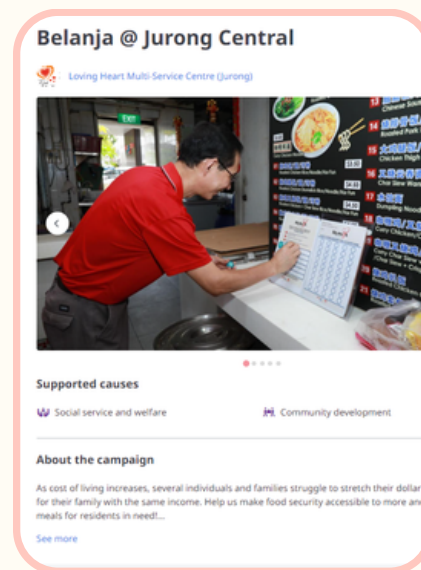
Belanja @ Jurong Central

Loving Heart Multi-Service Centre (Jurong)

EXIT

13 Chinese Sausage

14 Roasted Pork

15 Chicken Thigh

16 Char Siew Wonton

17 Dumpling Noodle

18 Curry Chicken

19 Curry Char Siew

20 Char Siew + Crispy

21 Roasted Chicken

Supported causes

Social service and welfare

Community development

About the campaign

As cost of living increases, several individuals and families struggle to stretch their dollar for their family with the same income. Help us make food security accessible to more an meals for residents in need!...

See more